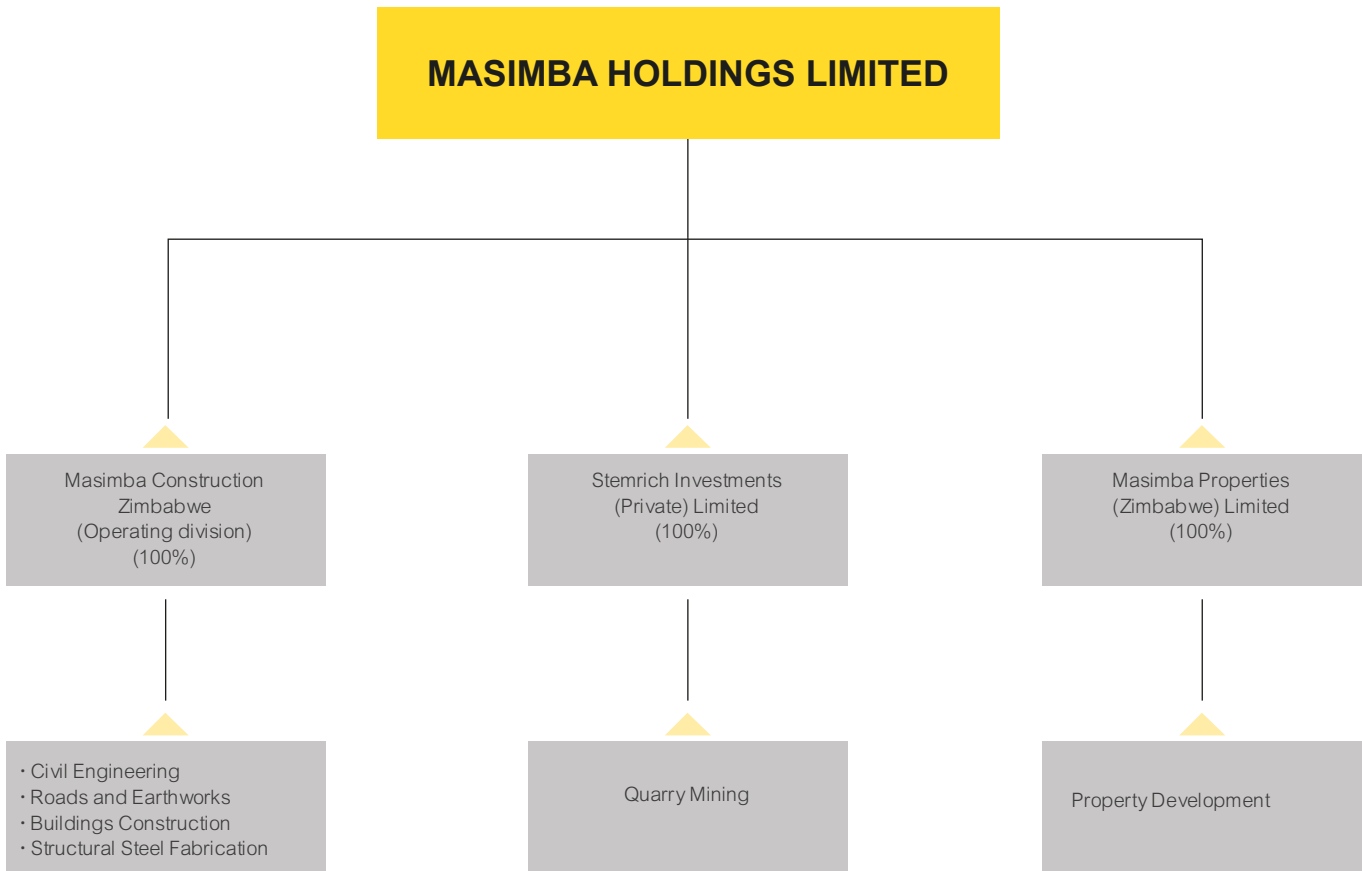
MASIMBA HOLDINGS LIMITED

Masimba Construction Zimbabwe (Operating division) (100%)

Stemrich Investments (Private) Limited (100%)

Masimba Properties (Zimbabwe) Limited (100%)

· Civil Engineering
· Roads and Earthworks
· Buildings Construction
· Structural Steel Fabrication

Quarry Mining

Property Development